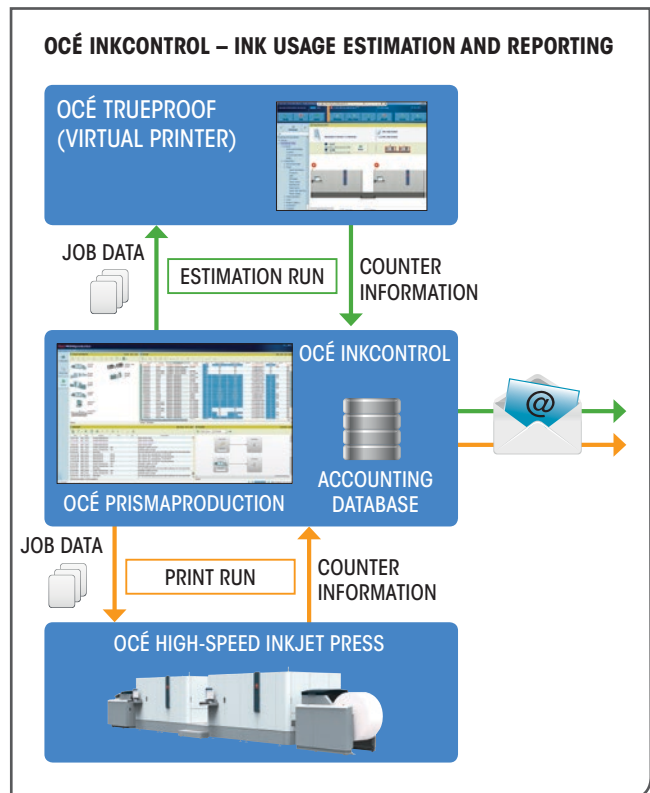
OCÉ INKCONTROL – INK USAGE ESTIMATION AND REPORTING

OCÉ TRUEPROOF (VIRTUAL PRINTER)

JOB DATA

ESTIMATION RUN

COUNTER INFORMATION

OCÉ INKCONTROL

ACCOUNTING DATABASE

OCÉ PRISMAPRODUCTION

@

JOB DATA

PRINT RUN

COUNTER INFORMATION

OCÉ HIGH-SPEED INKJET PRESS